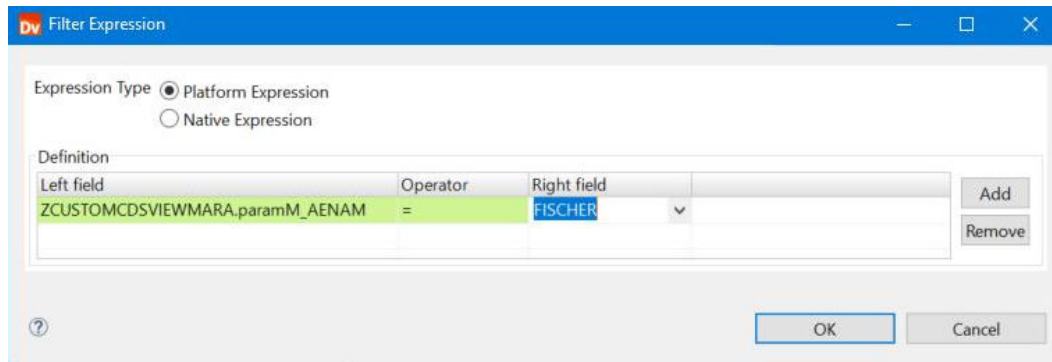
Dv Filter Expression

Expression Type Platform Expression
Native Expression

Definition

| Left field | Operator | Right field |
|---|---|---|
| ZCUSTOMCDSVIEWMARA.paramM_AENAM | = | FISCHER |

Add
Remove

?

OK
Cancel